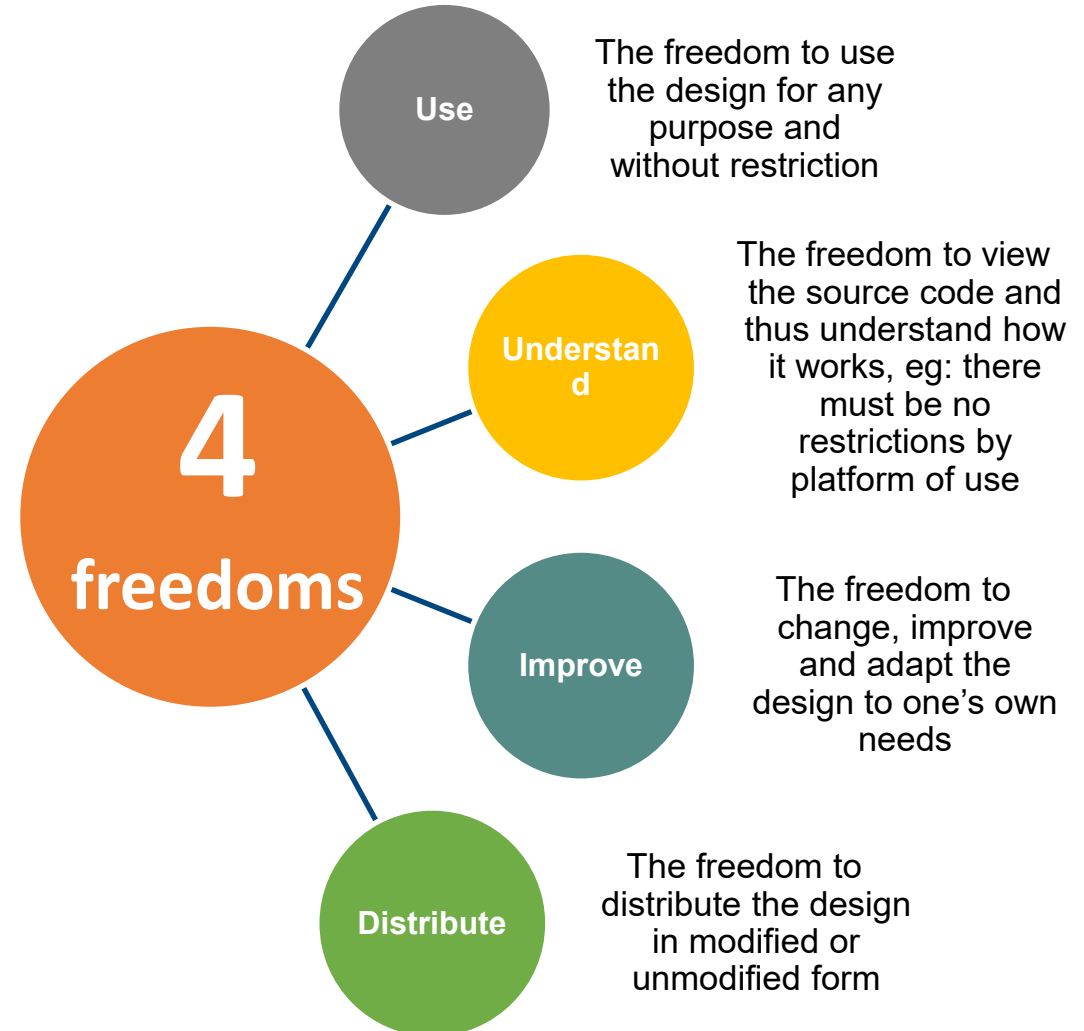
4 freedoms

Use

The freedom to use the design for any purpose and without restriction

Understand

The freedom to view the source code and thus understand how it works, eg: there must be no restrictions by platform of use

Improve

The freedom to change, improve and adapt the design to one's own needs

Distribute

The freedom to distribute the design in modified or unmodified form